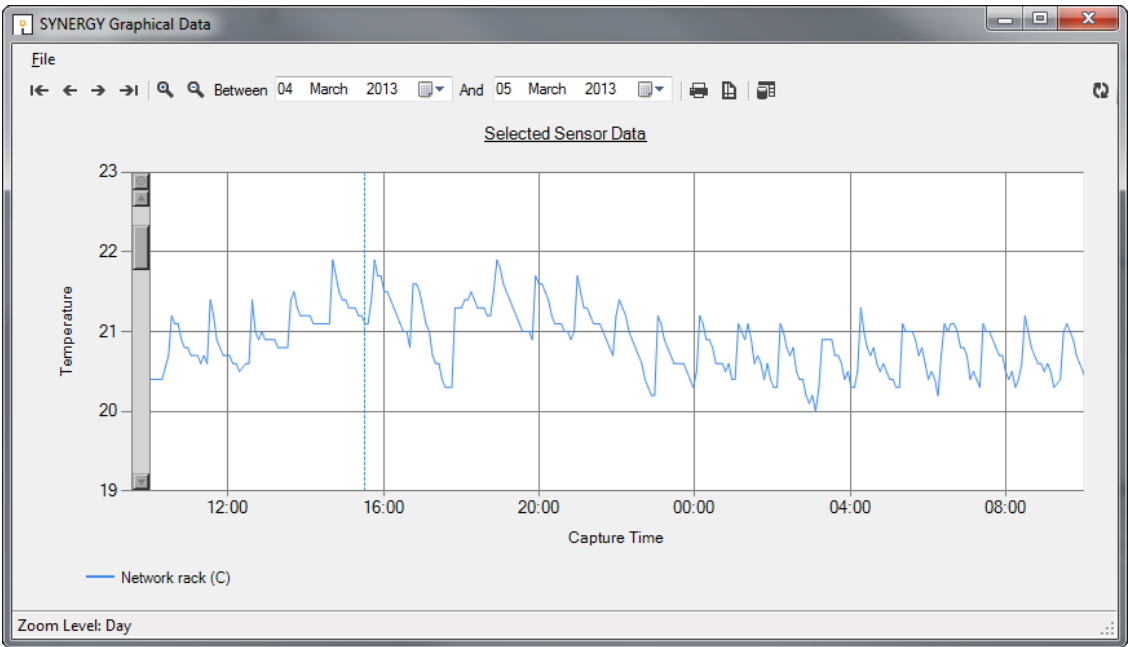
SYNERGY Graphical Data

File

Between 04 March 2013 And 05 March 2013

Selected Sensor Data

23
22
21
20
19

Temperature

12:00
16:00
20:00
00:00
04:00
08:00

Capture Time

Network rack (C)

Zoom Level: Day